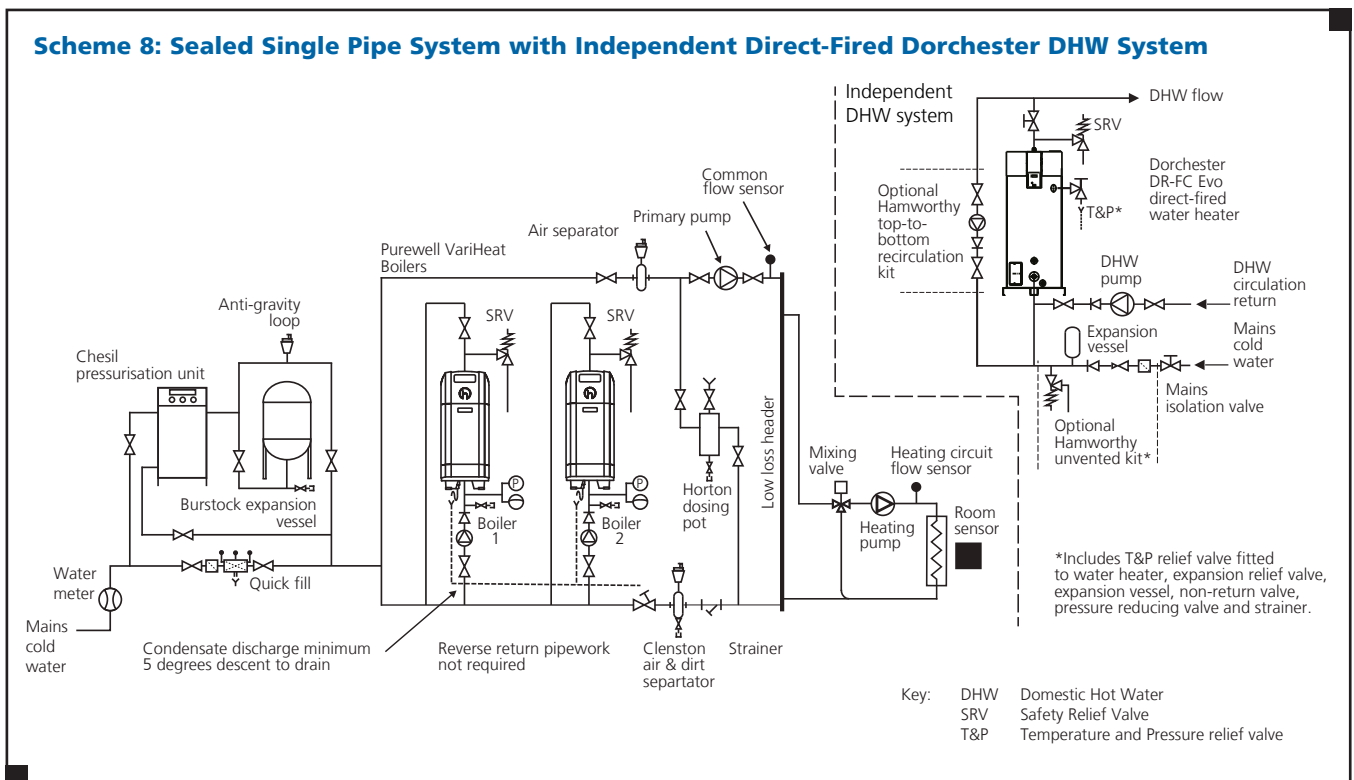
Scheme 8: Sealed Single Pipe System with Independent Direct-Fired Dorchester DHW System

Independent DHW system

DHW flow

SRV

Dorchester DR-FC Evo direct-fired water heater

T&P*

Optional Hamworthy top-to-bottom recirculation kit

DHW pump

DHW circulation return

Expansion vessel

Mains cold water

Mains isolation valve

Optional Hamworthy unvented kit*

Common flow sensor

Primary pump

Air separator

Purewell VariHeat Boilers

SRV

SRV

Anti-gravity loop

Chesil pressurisation unit

Burstock expansion vessel

P

P

Boiler 1

Boiler 2

Horton dosing pot

Low loss header

Mixing valve

Heating circuit flow sensor

Heating pump

Room sensor

Water meter

Quick fill

Mains cold water

Condensate discharge minimum 5 degrees descent to drain

Reverse return pipework not required

Clenston air & dirt separtator

Strainer

*Includes T&P relief valve fitted to water heater, expansion relief valve, expansion vessel, non-return valve, pressure reducing valve and strainer.

Key: DHW Domestic Hot Water
SRV Safety Relief Valve
T&P Temperature and Pressure relief valve